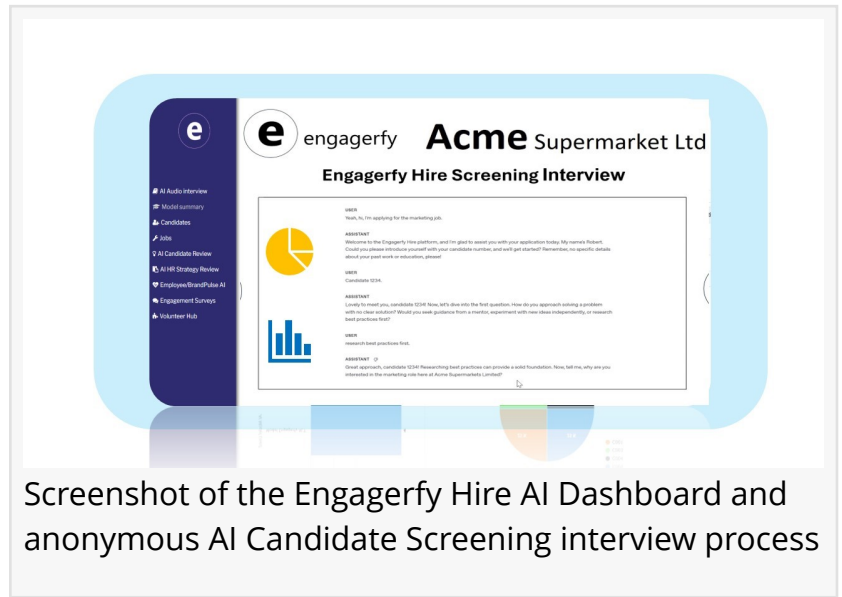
e

AI Audio interview
Model summary
Candidates
Jobs
AI Candidate Review
AI HR Strategy Review
Employee/BrandPulse AI
Engagement Surveys
Volunteer Hub

e engagerfy Acme Supermarket Ltd

Engagerfy Hire Screening Interview

USER
Yeah, hi, I'm applying for the marketing job.

ASSISTANT
Welcome to the Engagerfy Hire platform, and I'm glad to assist you with your application today. My name's Robert. Could you please introduce yourself with your candidate number, and we'll get started? Remember, no specific details about your past work or education, please!

USER
Candidate 1234.

ASSISTANT
Lovely to meet you, candidate 1234! Now, let's dive into the first question. How do you approach solving a problem with no clear solution? Would you seek guidance from a mentor, experiment with new ideas independently, or research best practices first?

USER
research best practices first.

ASSISTANT
Great approach, candidate 1234! Researching best practices can provide a solid foundation. Now, tell me, why are you interested in the marketing role here at Acme Supermarkets Limited?

Screenshot of the Engagerfy Hire AI Dashboard and anonymous AI Candidate Screening interview process